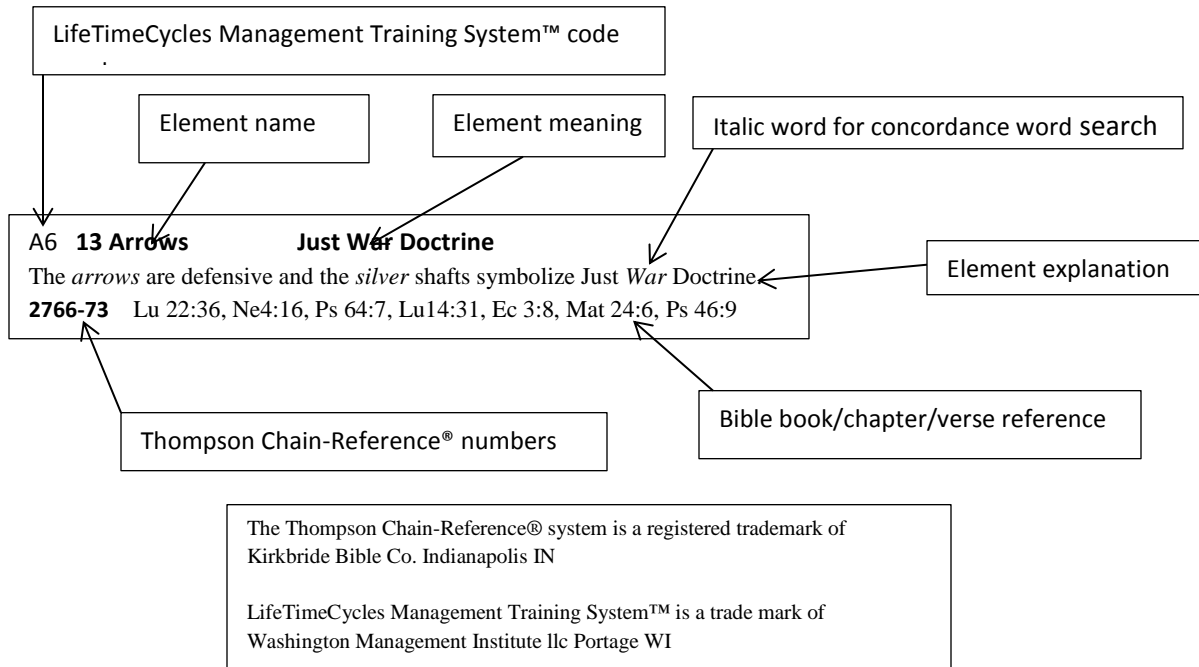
LifeTimeCycles Management Training System™ code

Element name

Element meaning

Italic word for concordance word search

A6 **13 Arrows** **Just War Doctrine**

The *arrows* are defensive and the *silver* shafts symbolize Just *War* Doctrine

**2766-73** Lu 22:36, Ne4:16, Ps 64:7, Lu14:31, Ec 3:8, Mat 24:6, Ps 46:9

Element explanation

Bible book/chapter/verse reference

Thompson Chain-Reference® numbers

The Thompson Chain-Reference® system is a registered trademark of Kirkbride Bible Co. Indianapolis IN

LifeTimeCycles Management Training System™ is a trade mark of Washington Management Institute llc Portage WI